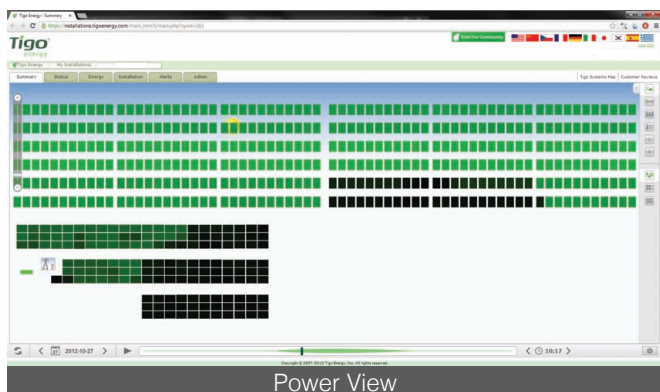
Tigo Energy - Summary

https://installations.tigoenergy.com/main.html5/main.php?pid=383

Tigo energy

Visit Our Community

Tigo Energy | My Installations

Summary | Status | Energy | Installation | Alerts | Admin

Tigo Systems Map | Customer Reviews

2012-10-27

10:17

Copyright © 2007-2012 Tigo Energy, Inc. All rights reserved.

Power View